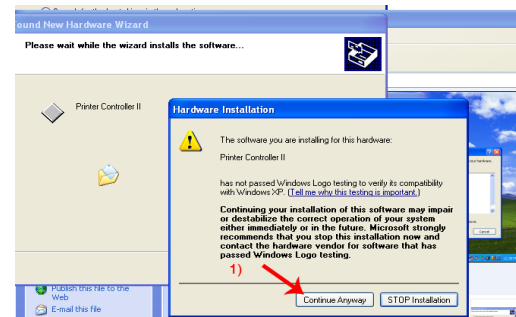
ound New Hardware Wizard

Please wait while the wizard installs the software...

Printer Controller II

Hardware Installation

The software you are installing for this hardware:

Printer Controller II

has not passed Windows Logo testing to verify its compatibility with Windows XP. (Tell me why this testing is important.)

Continuing your installation of this software may impair or destabilize the correct operation of your system either immediately or in the future. Microsoft strongly recommends that you stop this installation now and contact the hardware vendor for software that has passed Windows Logo testing.

1)

Continue Anyway

STOP Installation

Publish this file to the Web

E-mail this file